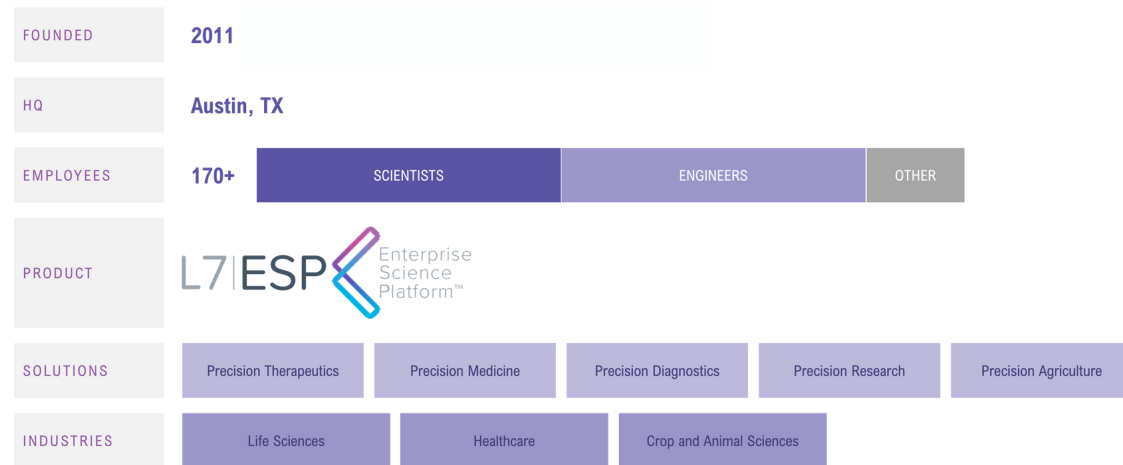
| FOUNDED | 2011 |
|---|---|
| HQ | Austin, TX |
| EMPLOYEES | 170+ SCIENTISTS ENGINEERS OTHER |
| PRODUCT | L7\|ESP Enterprise Science Platform™ |
| SOLUTIONS | Precision Therapeutics, Precision Medicine, Precision Diagnostics, Precision Research, Precision Agriculture |
| INDUSTRIES | Life Sciences, Healthcare, Crop and Animal Sciences |